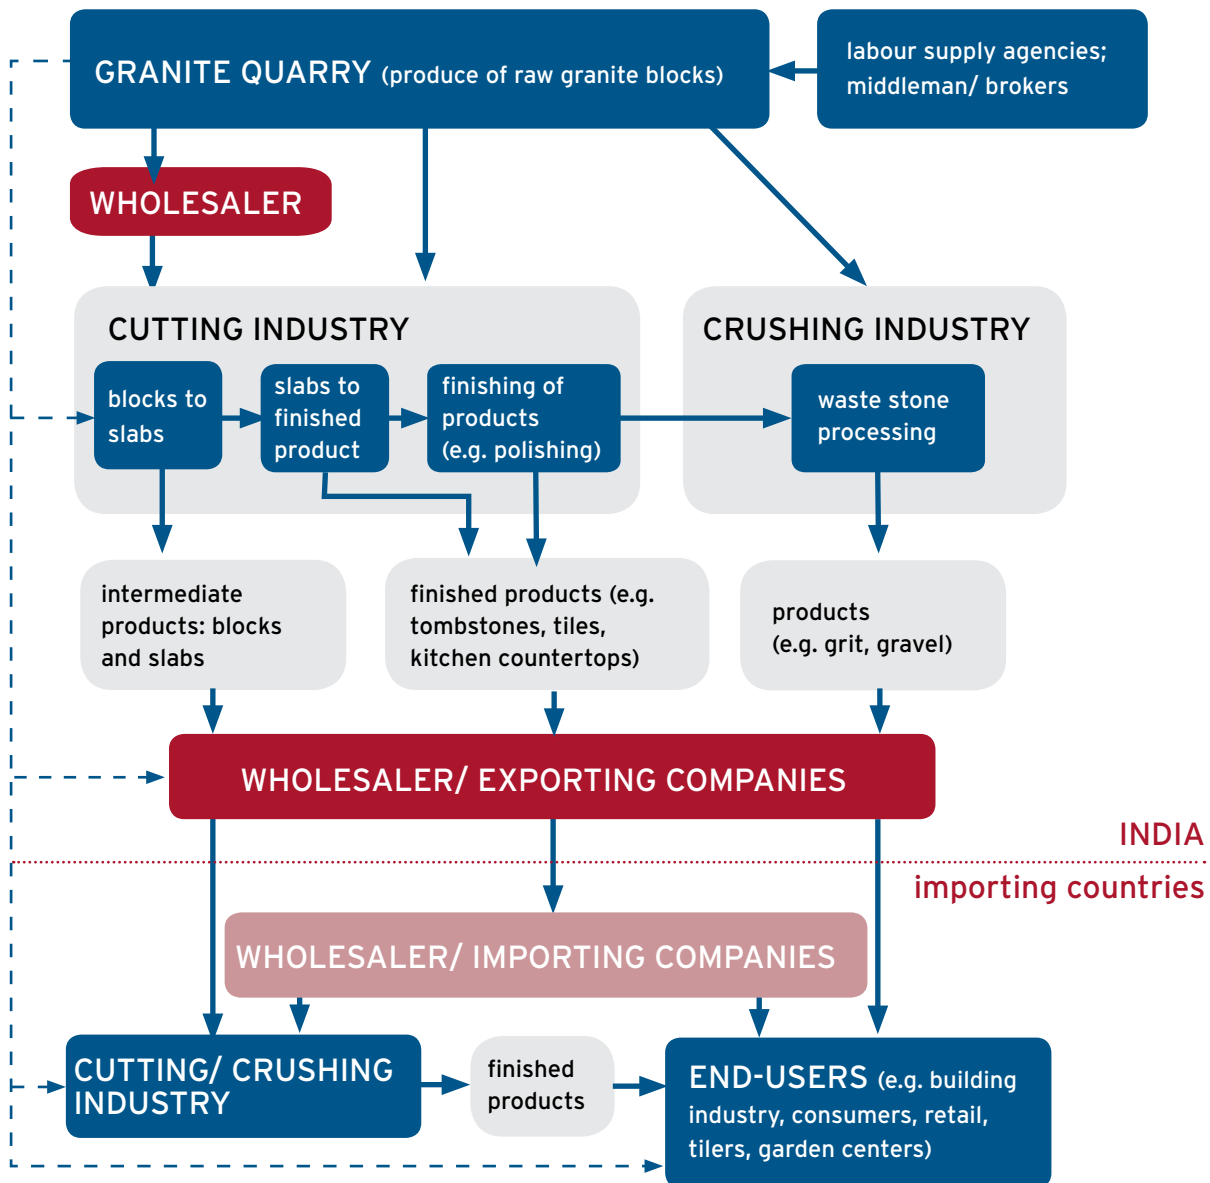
GRANITE QUARRY (produce of raw granite blocks)

labour supply agencies; middleman/ brokers

WHOLESALER

CUTTING INDUSTRY

blocks to slabs

slabs to finished product

finishing of products (e.g. polishing)

CRUSHING INDUSTRY

waste stone processing

intermediate products: blocks and slabs

finished products (e.g. tombstones, tiles, kitchen countertops)

products (e.g. grit, gravel)

WHOLESALER/ EXPORTING COMPANIES

INDIA

importing countries

WHOLESALER/ IMPORTING COMPANIES

CUTTING/ CRUSHING INDUSTRY

finished products

END-USERS (e.g. building industry, consumers, retail, tilers, garden centers)